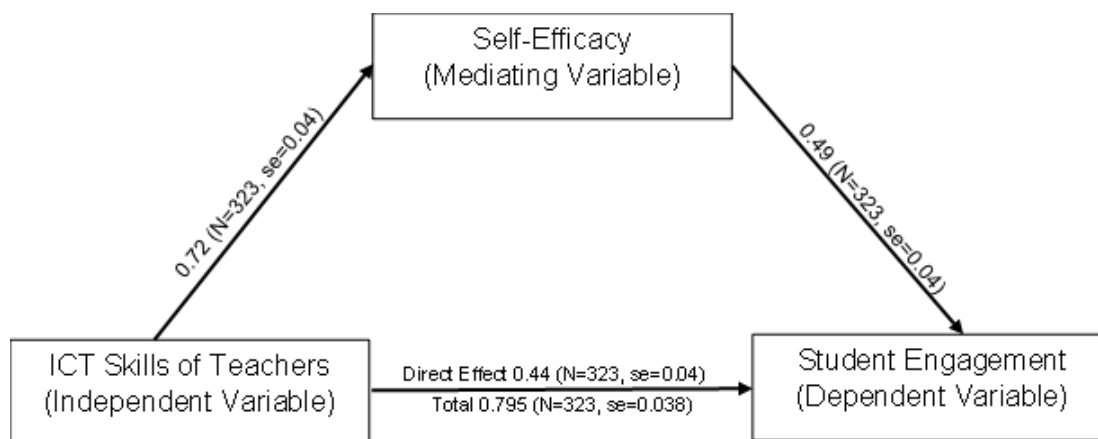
Self-Efficacy
(Mediating Variable)

0.72 (N=323, se=0.04)

0.49 (N=323, se=0.04)

ICT Skills of Teachers
(Independent Variable)

Direct Effect 0.44 (N=323, se=0.04)
Total 0.795 (N=323, se=0.038)

Student Engagement
(Dependent Variable)